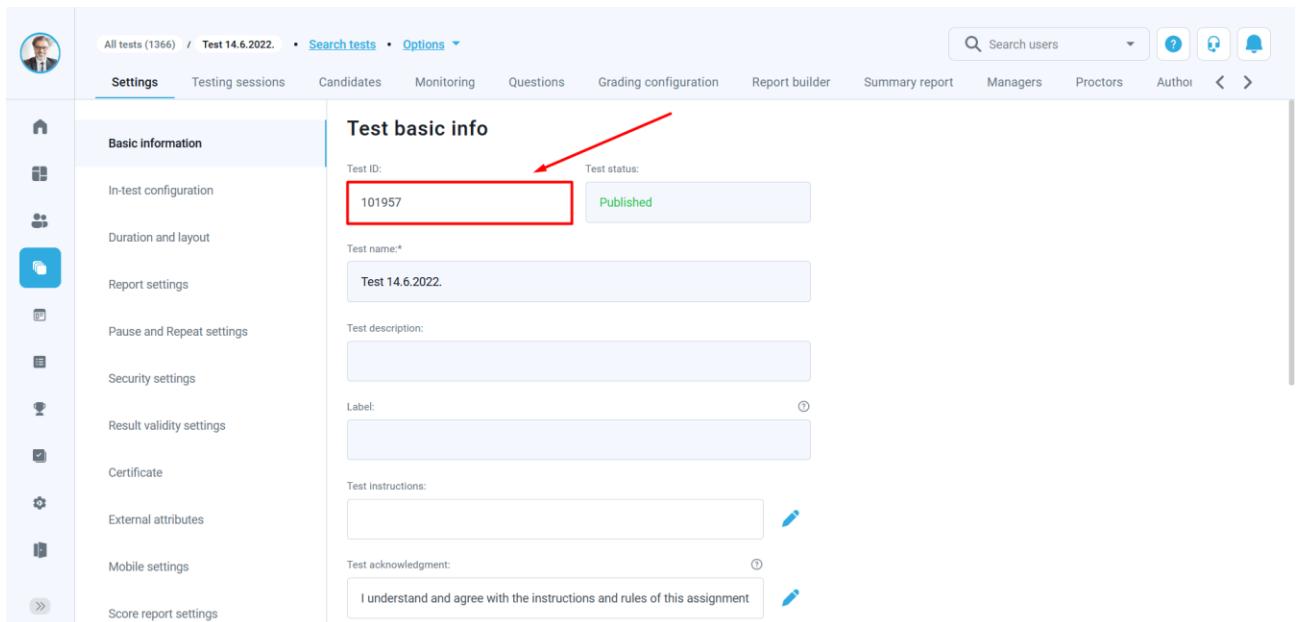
All tests (1366) / Test 14.6.2022. • Search tests • Options

Search users

Settings Testing sessions Candidates Monitoring Questions Grading configuration Report builder Summary report Managers Proctors Autho

Basic information
In-test configuration
Duration and layout
Report settings
Pause and Repeat settings
Security settings
Result validity settings
Certificate
External attributes
Mobile settings
Score report settings

Test basic info

Test ID:
101957

Test status:
Published

Test name:*
Test 14.6.2022.

Test description:

Label:

Test instructions:

Test acknowledgment:
I understand and agree with the instructions and rules of this assignment